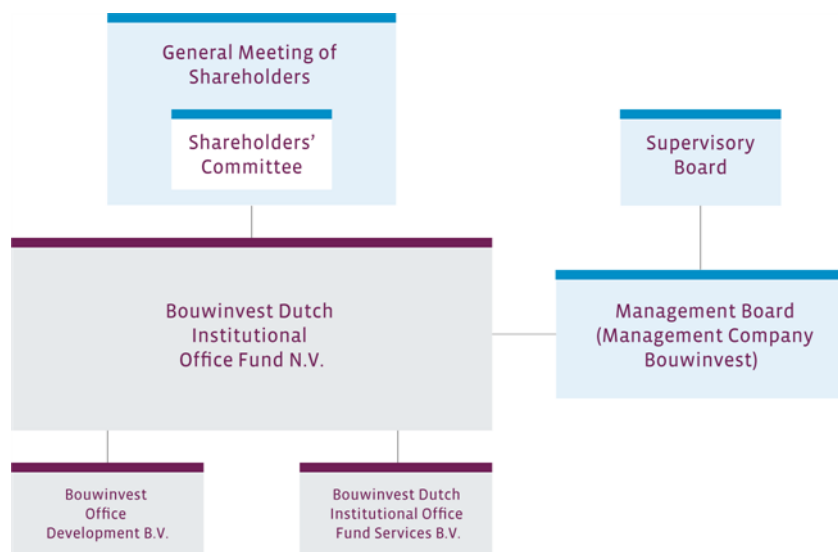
General Meeting of Shareholders

Shareholders' Committee

Supervisory Board

Bouwinvest Dutch Institutional Office Fund N.V.

Management Board (Management Company Bouwinvest)

Bouwinvest Office Development B.V.

Bouwinvest Dutch Institutional Office Fund Services B.V.